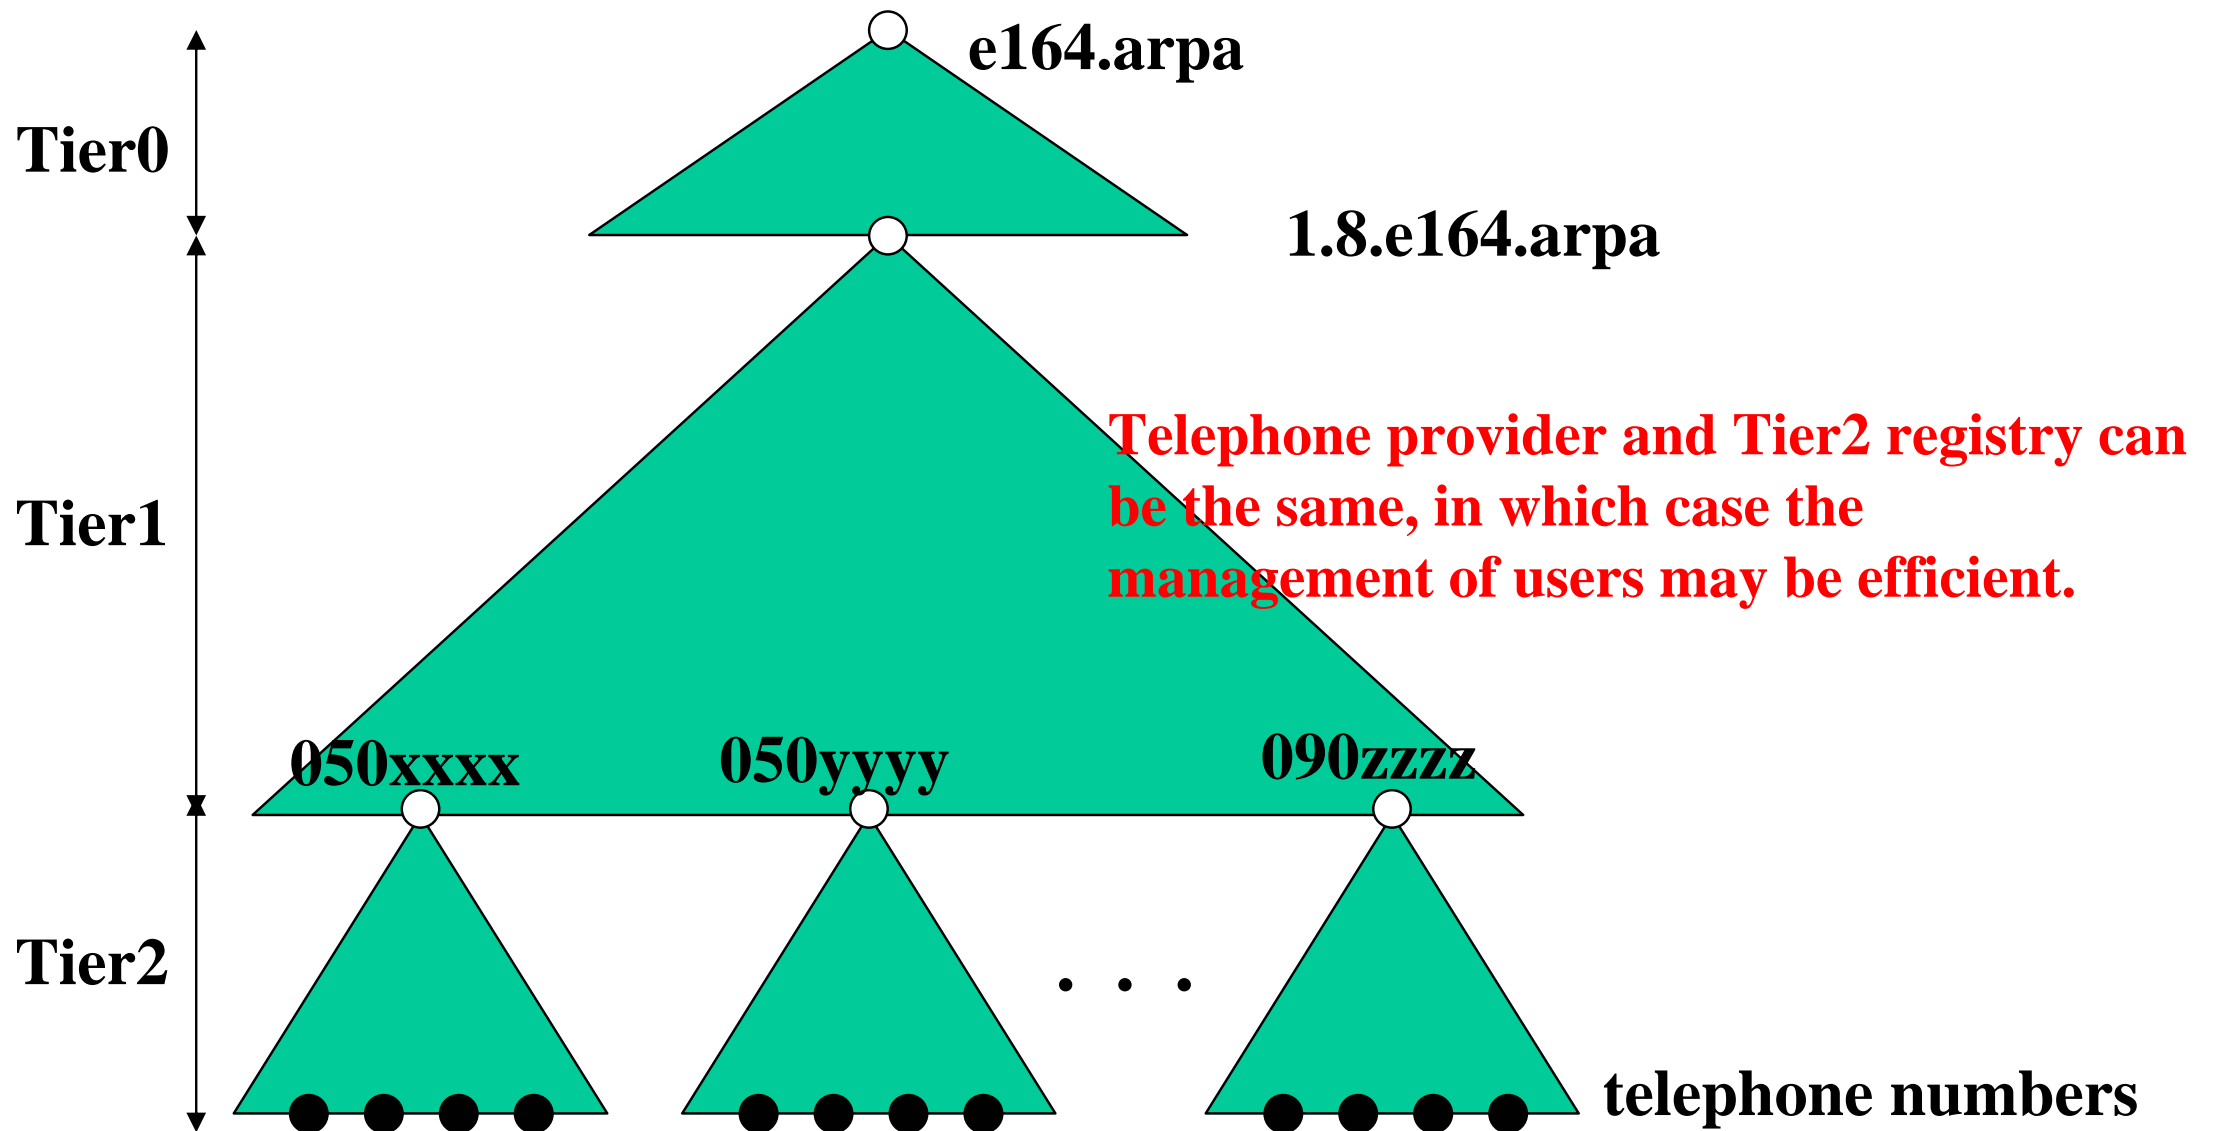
e164.arpa

Tier0

1.8.e164.arpa

Tier1

Telephone provider and Tier2 registry can be the same, in which case the management of users may be efficient.

050xxxx

050yyyy

090zzzz

Tier2

. . .

telephone numbers